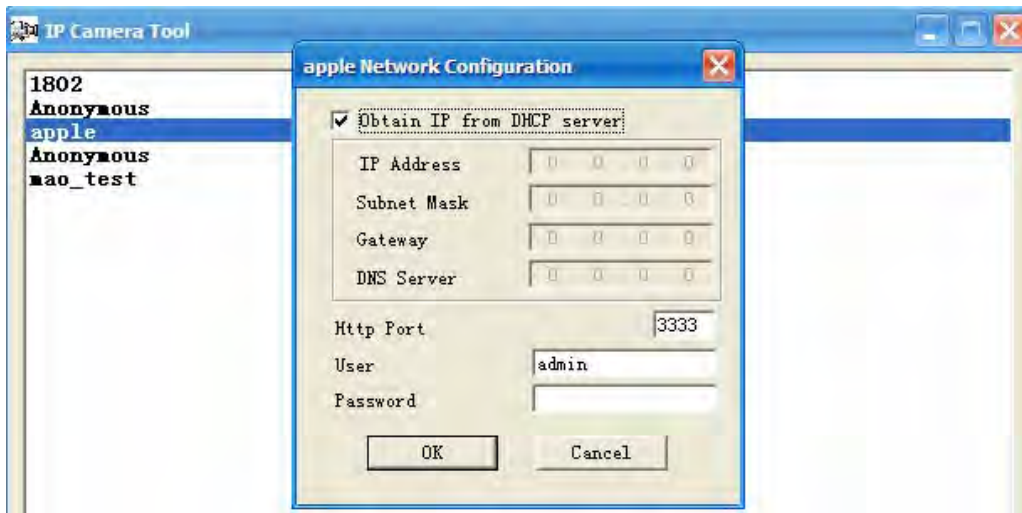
IP Camera Tool

1802
Anonymous
apple
Anonymous
mao_test

apple Network Configuration

Obtain IP from DHCP server

IP Address 0 . 0 . 0 . 0
Subnet Mask 0 . 0 . 0 . 0
Gateway 0 . 0 . 0 . 0
DNS Server 0 . 0 . 0 . 0

Http Port 3333
User admin
Password

OK Cancel